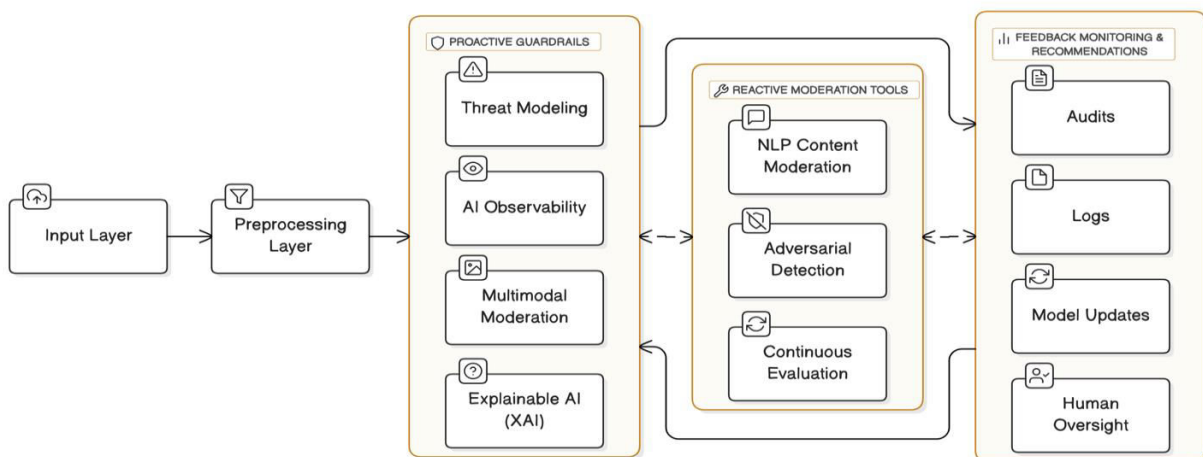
Input Layer

Preprocessing Layer

PROACTIVE GUARDRAILS

Threat Modeling

AI Observability

Multimodal Moderation

Explainable AI (XAI)

REACTIVE MODERATION TOOLS

NLP Content Moderation

Adversarial Detection

Continuous Evaluation

FEEDBACK MONITORING & RECOMMENDATIONS

Audits

Logs

Model Updates

Human Oversight